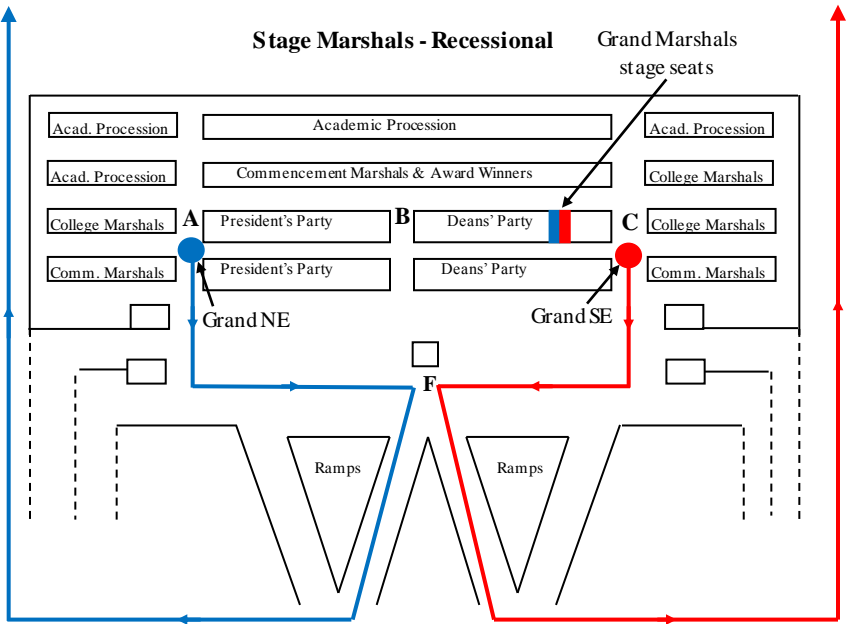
Stage Marshals - Recessional

Grand Marshals stage seats

Acad. Procession

Academic Procession

Acad. Procession

Acad. Procession

Commencement Marshals & Award Winners

College Marshals

College Marshals

A

President's Party

B

Deans' Party

C

College Marshals

Comm. Marshals

President's Party

Deans' Party

Comm. Marshals

Grand NE

Grand SE

F

Ramps

Ramps